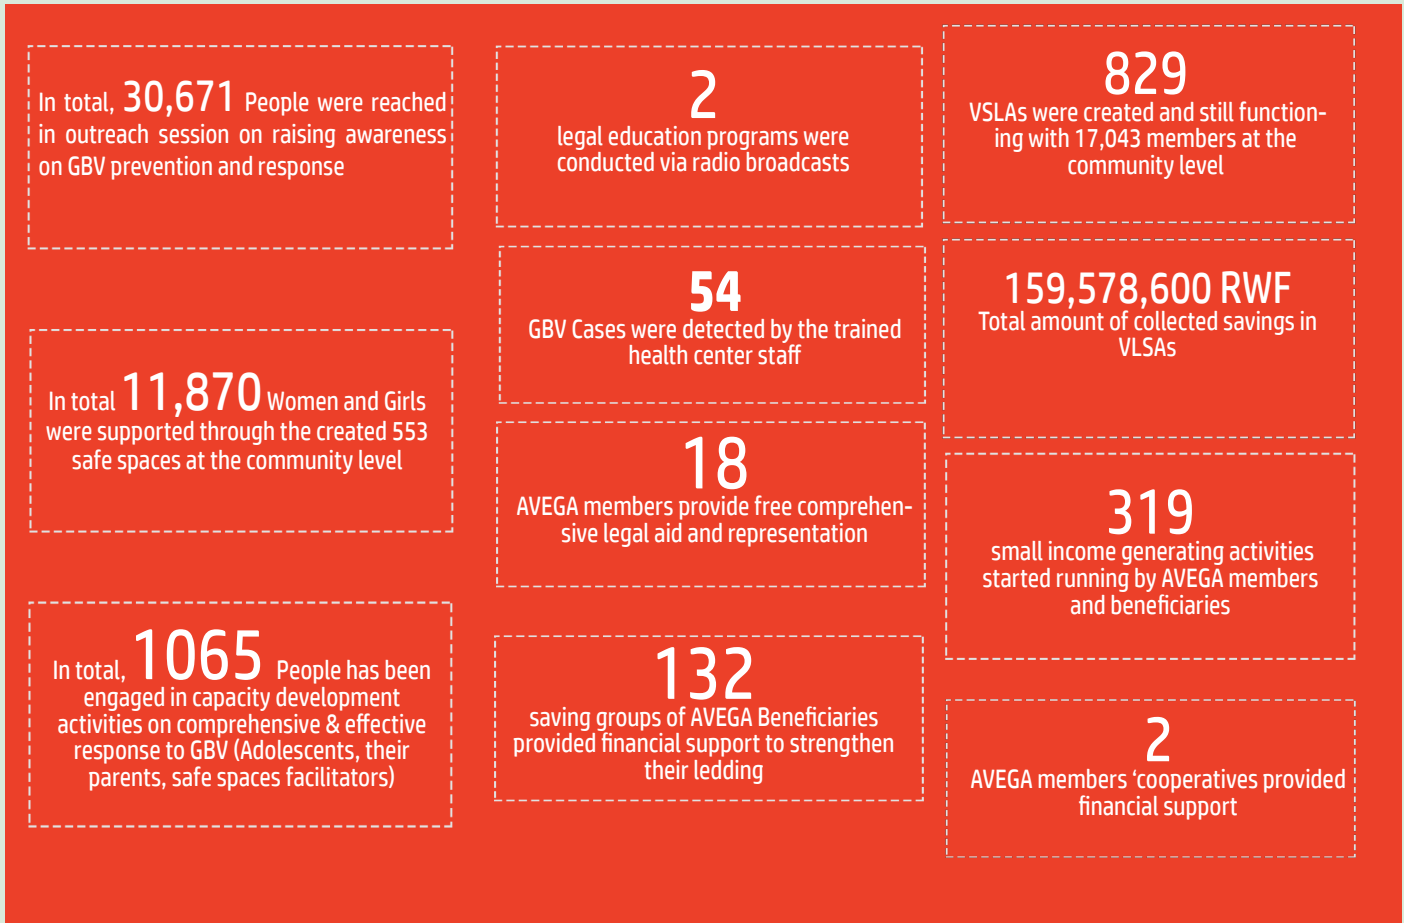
In total, 30,671 People were reached in outreach session on raising awareness on GBV prevention and response

In total 11,870 Women and Girls were supported through the created 553 safe spaces at the community level

In total, 1065 People has been engaged in capacity development activities on comprehensive & effective response to GBV (Adolescents, their parents, safe spaces facilitators)

2
legal education programs were conducted via radio broadcasts

54
GBV Cases were detected by the trained health center staff

18
AVEGA members provide free comprehensive legal aid and representation

132
saving groups of AVEGA Beneficiaries provided financial support to strengthen their ledding

829
VSLAs were created and still functioning with 17,043 members at the community level

159,578,600 RWF
Total amount of collected savings in VLSAs

319
small income generating activities started running by AVEGA members and beneficiaries

2
AVEGA members 'cooperatives provided financial support